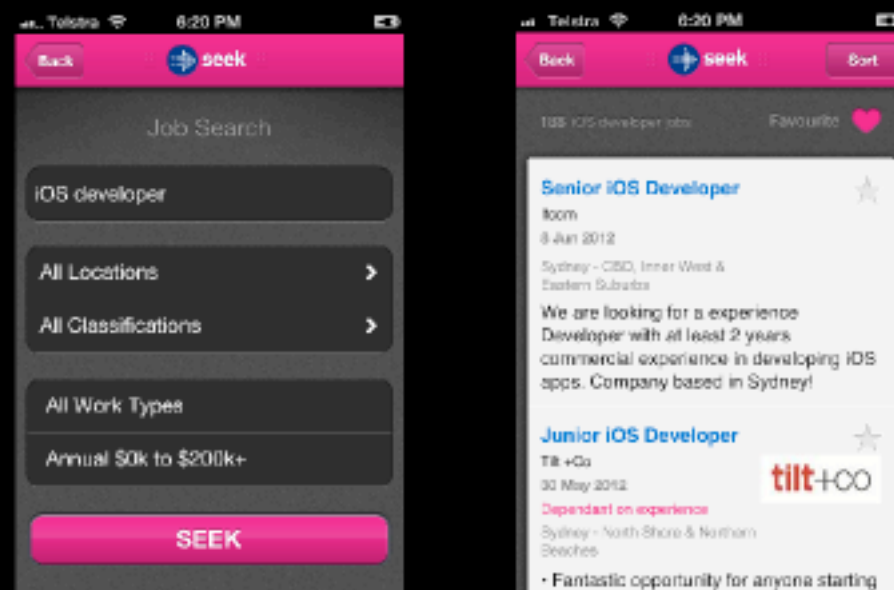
Telstra 6:20 PM

Back seek

Job Search

iOS developer

All Locations

All Classifications

All Work Types

Annual $0k to $200k+

SEEK

Telstra 6:20 PM

Back seek Sort

188 iOS developer jobs Favourite

Senior iOS Developer

Itcom

8 Jun 2012

Sydney - CBD, Inner West & Eastern Suburbs

We are looking for a experience Developer with at least 2 years commercial experience in developing iOS apps. Company based in Sydney!

Junior iOS Developer

Tilt +Co

30 May 2012

Dependant on experience

Sydney - North Shore & Northern Beaches

tilt+CO

• Fantastic opportunity for anyone starting